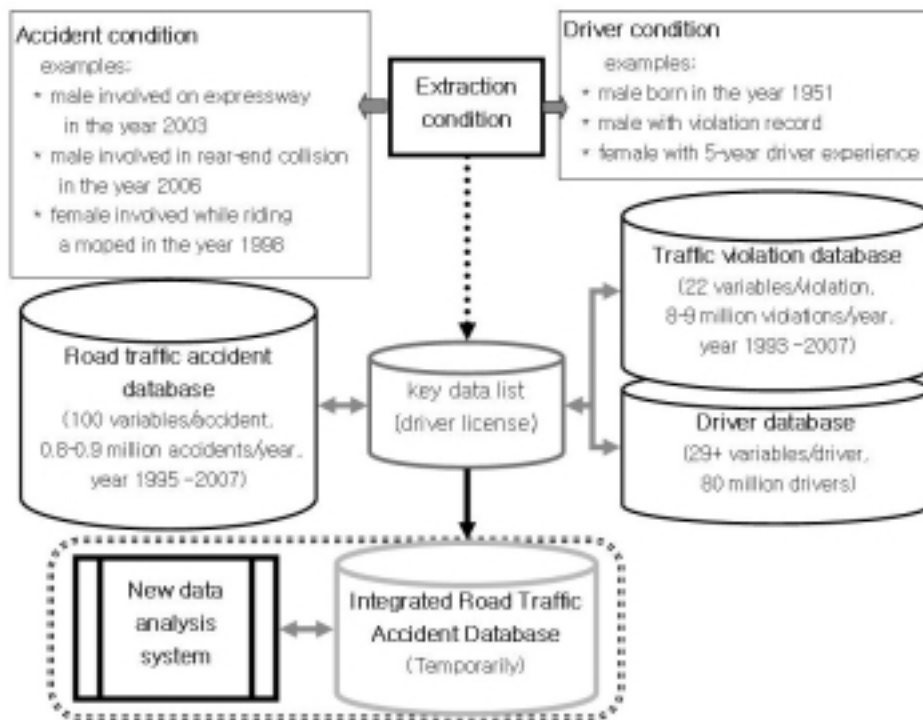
Accident condition
examples:
• male involved on expressway in the year 2003
• male involved in rear-end collision in the year 2006
• female involved while riding a moped in the year 1998

Extraction condition

Driver condition
examples:
• male born in the year 1951
• male with violation record
• female with 5-year driver experience

Traffic violation database
(22 variables/violation, 8-9 million violations/year, year 1993 -2007)

Road traffic accident database
(100 variables/accident, 0.8-0.9 million accidents/year, year 1995 -2007)

key data list
(driver license)

Driver database
(29+ variables/driver, 80 million drivers)

New data analysis system

Integrated Road Traffic Accident Database
(Temporarily)